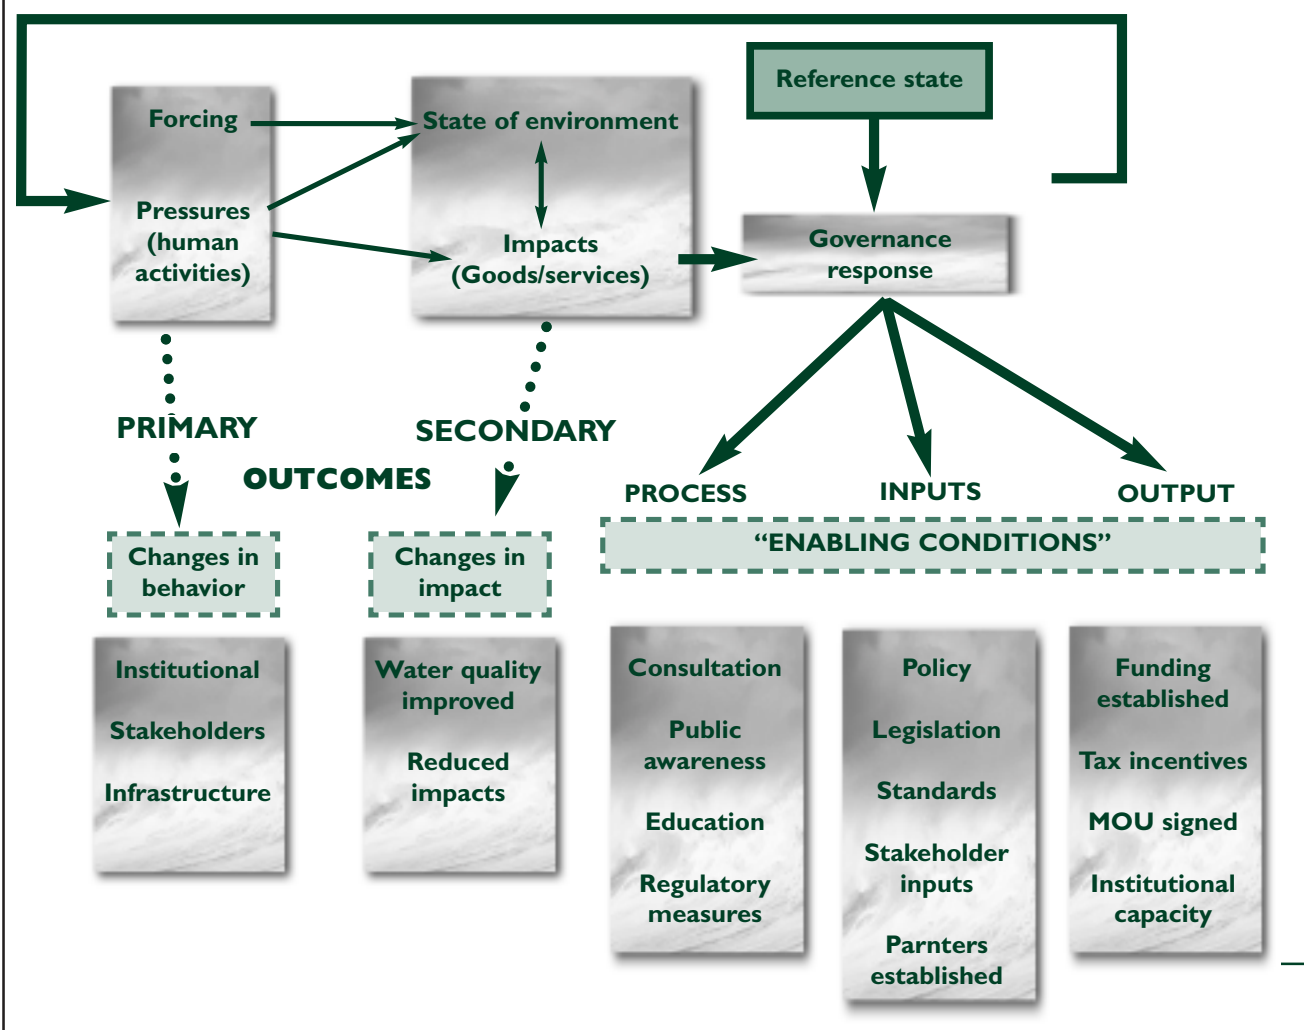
Reference state

Forcing

State of environment

Pressures (human activities)

Impacts (Goods/services)

Governance response

PRIMARY

SECONDARY

OUTCOMES

PROCESS

INPUTS

OUTPUT

“ENABLING CONDITIONS”

Changes in behavior

Changes in impact

Institutional

Stakeholders

Infrastructure

Water quality improved

Reduced impacts

Consultation

Public awareness

Education

Regulatory measures

Policy

Legislation

Standards

Stakeholder inputs

Parnters established

Funding established

Tax incentives

MOU signed

Institutional capacity